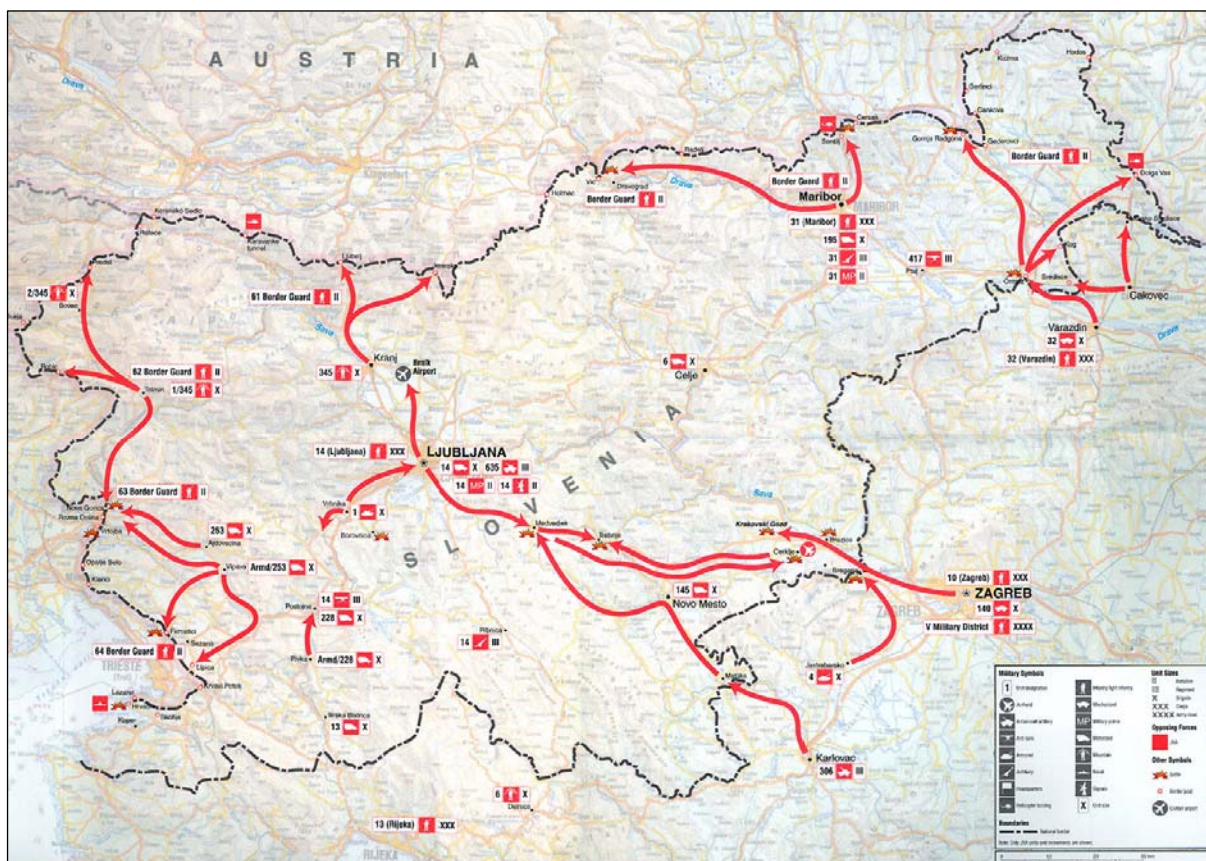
AUSTRIA

SLOVENIA

Drava

Maribor

Border Guard II

Border Guard II

Border Guard II

31 (Maribor) XXX

195 X

31 III

31 MP II

417 III

Cakovec

Varazdin

32 X

32 (Varazdin) XXX

2/345 X

61 Border Guard II

62 Border Guard II

1/345 X

Kranj

345 X

Brnik Airport

Sava

6 X

Celje

14 (Ljubljana) XXX

LJUBLJANA

14 X 635 III

14 MP II 14 II

63 Border Guard II

253 X

1 X

Armd/253 X

Medvedjek

Krakovski Gozd

Cerklje

10 (Zagreb) XXX

ZAGREB

140 X

V Military District XXXX

145 X

Novo Mesto

14 III

228 X

Armd/228 X

14 III

64 Border Guard II

TRIESTE

13 X

4 X

Karlovac

306 III

6 X

13 (Rijeka) XXX

Military Symbols

Unit Sizes

Opposing Forces

Other Symbols

Boundaries